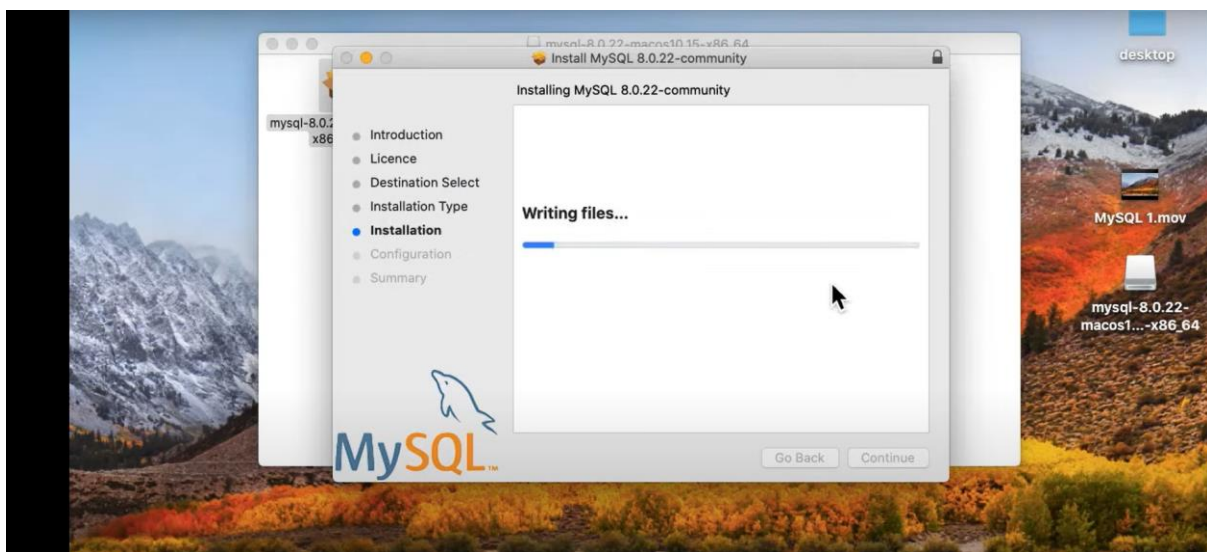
mysql-8.0.22-macos10.15-x86_64

Install MySQL 8.0.22-community

desktop

mysql-8.0.2
x86

Installing MySQL 8.0.22-community

Introduction
Licence
Destination Select
Installation Type
Installation
Configuration
Summary

Writing files...

MySQL 1.mov

mysql-8.0.22-macos1...-x86_64

MySQL

Go Back
Continue